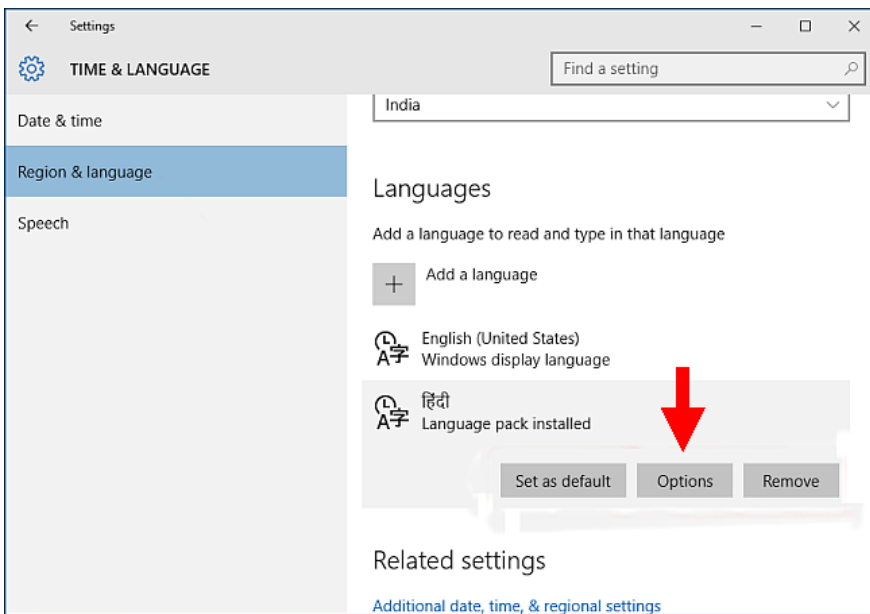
Settings

TIME & LANGUAGE

Find a setting

Date & time

Region & language

Speech

India

Languages

Add a language to read and type in that language

+ Add a language

English (United States)
Windows display language

हिंदी
Language pack installed

Set as default

Options

Remove

Related settings

Additional date, time, & regional settings